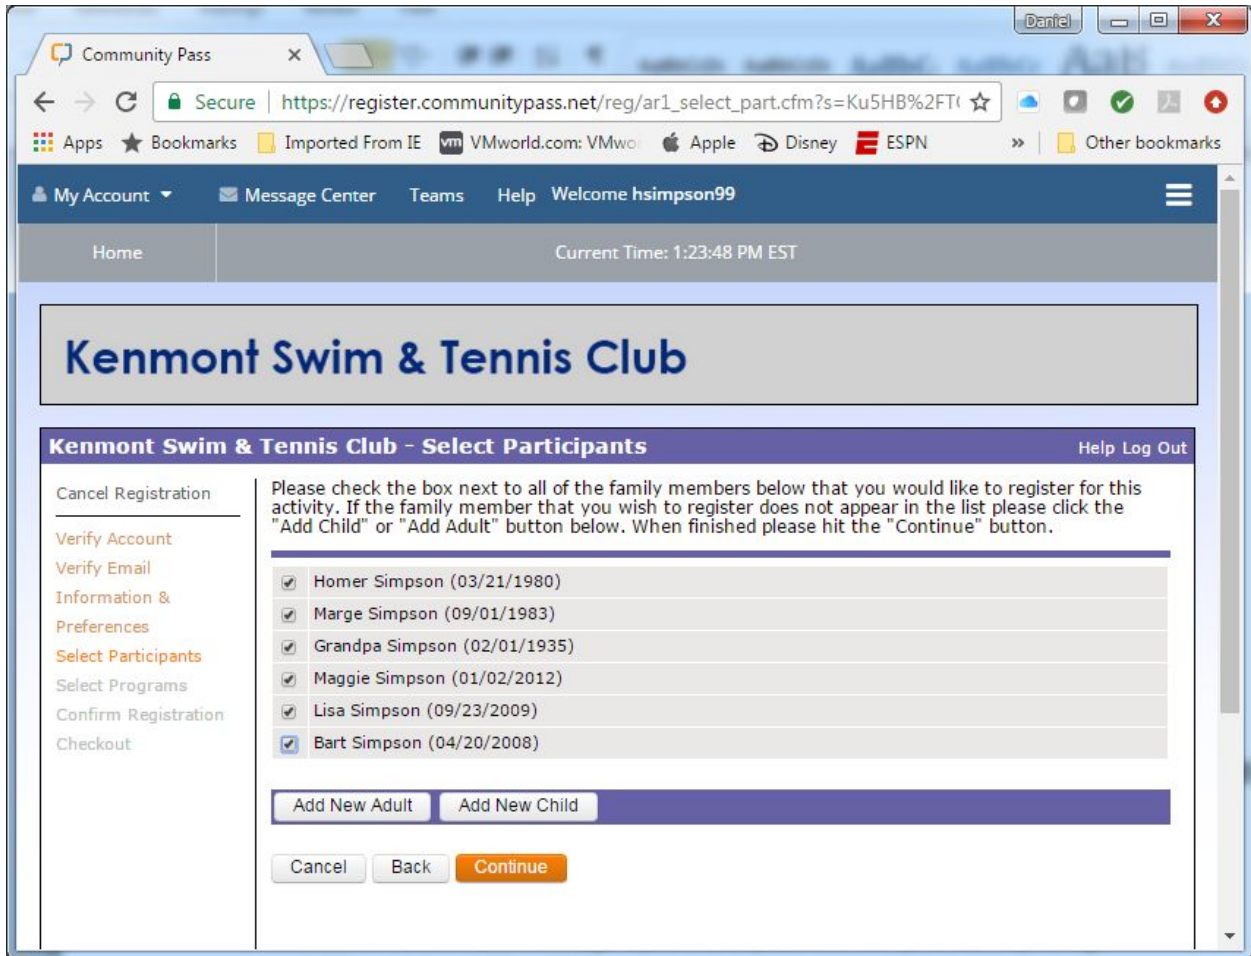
Daniel

Community Pass ×

Secure | https://register.communitypass.net/reg/ar1_select_part.cfm?s=Ku5HB%2FT(

Apps Bookmarks Imported From IE VMworld.com: VMwo Apple Disney ESPN » Other bookmarks

My Account Message Center Teams Help Welcome hsimpson99

Home Current Time: 1:23:48 PM EST

Kenmont Swim & Tennis Club

Kenmont Swim & Tennis Club - Select Participants Help Log Out

Cancel Registration

Verify Account
Verify Email
Information & Preferences
Select Participants
Select Programs
Confirm Registration
Checkout

Please check the box next to all of the family members below that you would like to register for this activity. If the family member that you wish to register does not appear in the list please click the "Add Child" or "Add Adult" button below. When finished please hit the "Continue" button.

Homer Simpson (03/21/1980)
Marge Simpson (09/01/1983)
Grandpa Simpson (02/01/1935)
Maggie Simpson (01/02/2012)
Lisa Simpson (09/23/2009)
Bart Simpson (04/20/2008)

Add New Adult Add New Child

Cancel Back Continue